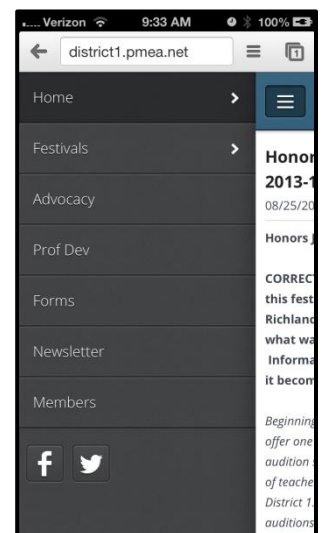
..... Verizon 9:33 AM 100%

district1.pmea.net

Home

Festivals

Advocacy

Prof Dev

Forms

Newsletter

Members

f

Honor
2013-1
08/25/20

Honors J

CORRECT
this fest
Richland
what wa
Informa
it becom

Beginning
offer one
audition
of teache
District 1
auditions